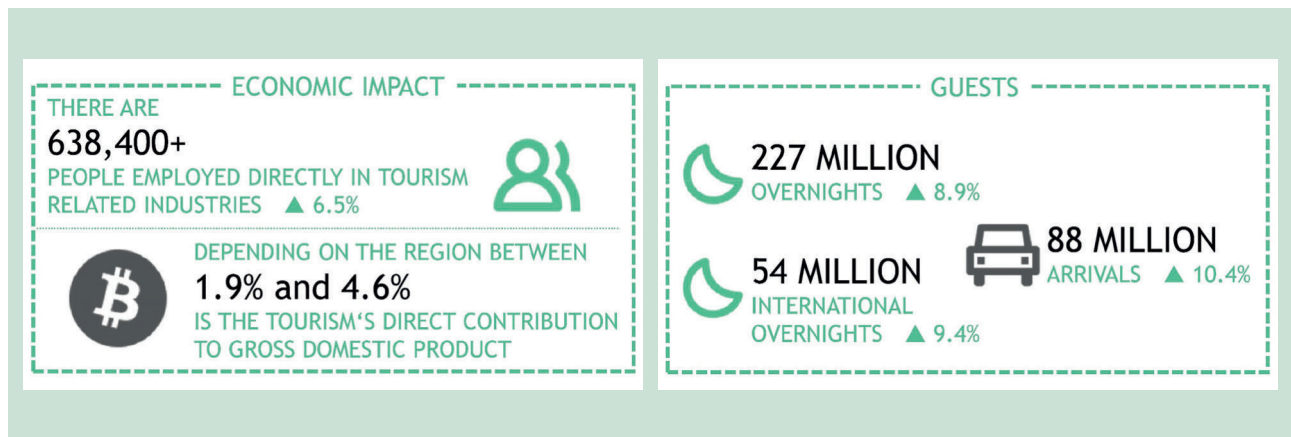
ECONOMIC IMPACT

THERE ARE
638,400+
PEOPLE EMPLOYED DIRECTLY IN TOURISM RELATED INDUSTRIES ▲ 6.5%

DEPENDING ON THE REGION BETWEEN
1.9% and 4.6%
IS THE TOURISM'S DIRECT CONTRIBUTION TO GROSS DOMESTIC PRODUCT

GUESTS

227 MILLION
OVERNIGHTS ▲ 8.9%

88 MILLION
ARRIVALS ▲ 10.4%

54 MILLION
INTERNATIONAL OVERNIGHTS ▲ 9.4%